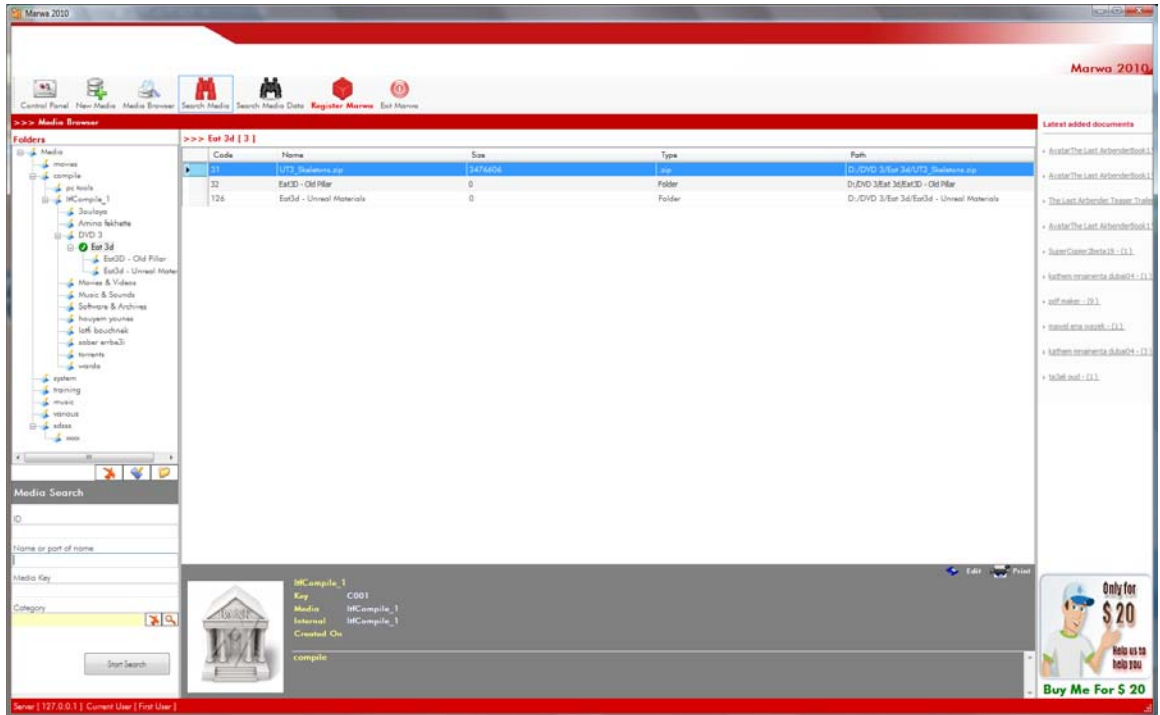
Marwa 2010

Marwa 2010

Control Panel New Media Media Browser Search Media Search Media Data Register Marwa Exit Marwa

>>> Media Browser

Folders

Media
movies
compile
pc tools
ItfCompile_1
3oulaya
Amina fekhette
DVD 3
Eat 3d
Eat3D - Old Pillar
Eat3d - Unreal Mater
Movies & Videos
Music & Sounds
Software & Archives
houyem younes
lotfi bouchnak
saber erribe3i
torrents
warda
system
training
music
various
sdsss
ssss

>>> Eat 3d [ 3 ]

| Code | Name | Size | Type | Path |
|---|---|---|---|---|
| 31 | UT3_Skeletons.zip | 3476606 | .zip | D:/DVD 3/Eat 3d/UT3_Skeletons.zip |
| 32 | Eat3D - Old Pillar | 0 | Folder | D:/DVD 3/Eat 3d/Eat3D - Old Pillar |
| 126 | Eat3d - Unreal Materials | 0 | Folder | D:/DVD 3/Eat 3d/Eat3d - Unreal Materials |

Latest added documents

AvatarThe Last AirbenderBook1
AvatarThe Last AirbenderBook1
The Last Airbender Teaser Trailer
AvatarThe Last AirbenderBook1
SuperCopier2beta19 - (1)
kathem nmamenta dubai04 - (1)
golf maker - (9)
mawdi ena wayek - (1)
kathem nmamenta dubai04 - (1)
ta3eb oud - (1)

Media Search

ID

Name or part of name

Media Key

Category

Start Search

Edit Print

ItfCompile_1
Key C001
Media ItfCompile_1
Internal ItfCompile_1
Created On

compile

Only for $ 20
Help us to help you
Buy Me For $ 20

Server [ 127.0.0.1 ] Current User [ First User ]